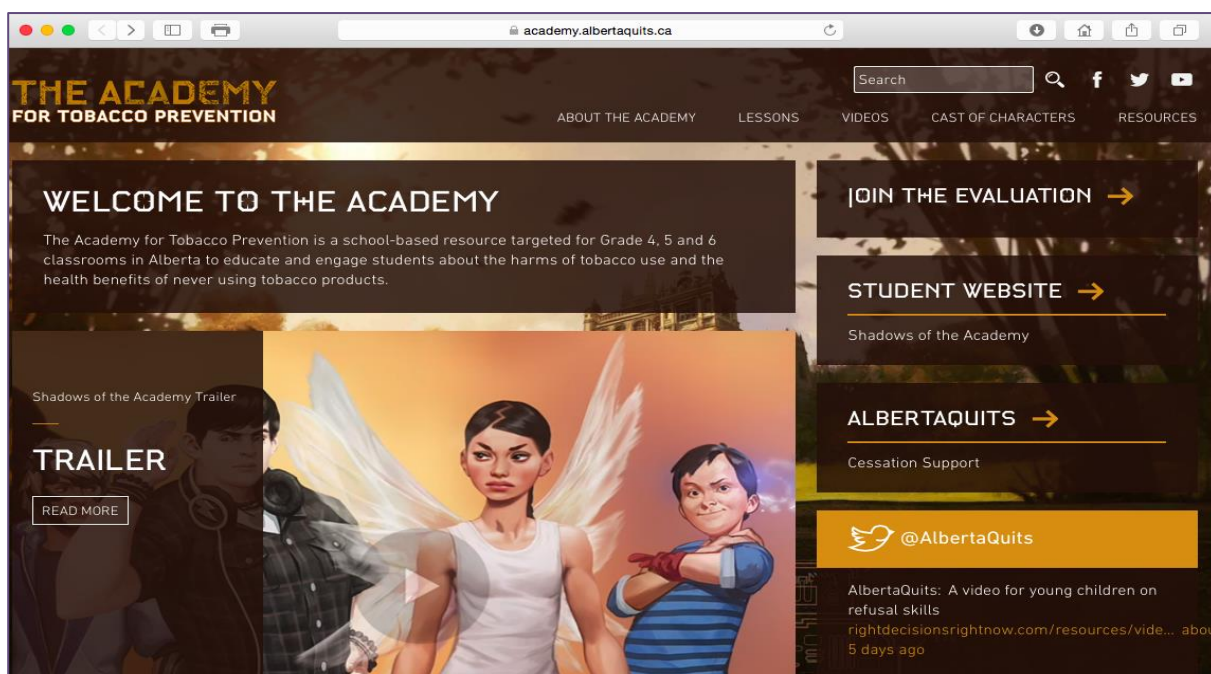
academy.albertaquits.ca

THE ACADEMY
FOR TOBACCO PREVENTION

Search

ABOUT THE ACADEMY LESSONS VIDEOS CAST OF CHARACTERS RESOURCES

WELCOME TO THE ACADEMY

The Academy for Tobacco Prevention is a school-based resource targeted for Grade 4, 5 and 6 classrooms in Alberta to educate and engage students about the harms of tobacco use and the health benefits of never using tobacco products.

JOIN THE EVALUATION →

STUDENT WEBSITE →

Shadows of the Academy

Shadows of the Academy Trailer

TRAILER

READ MORE

ALBERTAQUITS →

Cessation Support

@AlbertaQuits

AlbertaQuits: A video for young children on refusal skills
rightdecisionsrightnow.com/resources/vide... abou
5 days ago